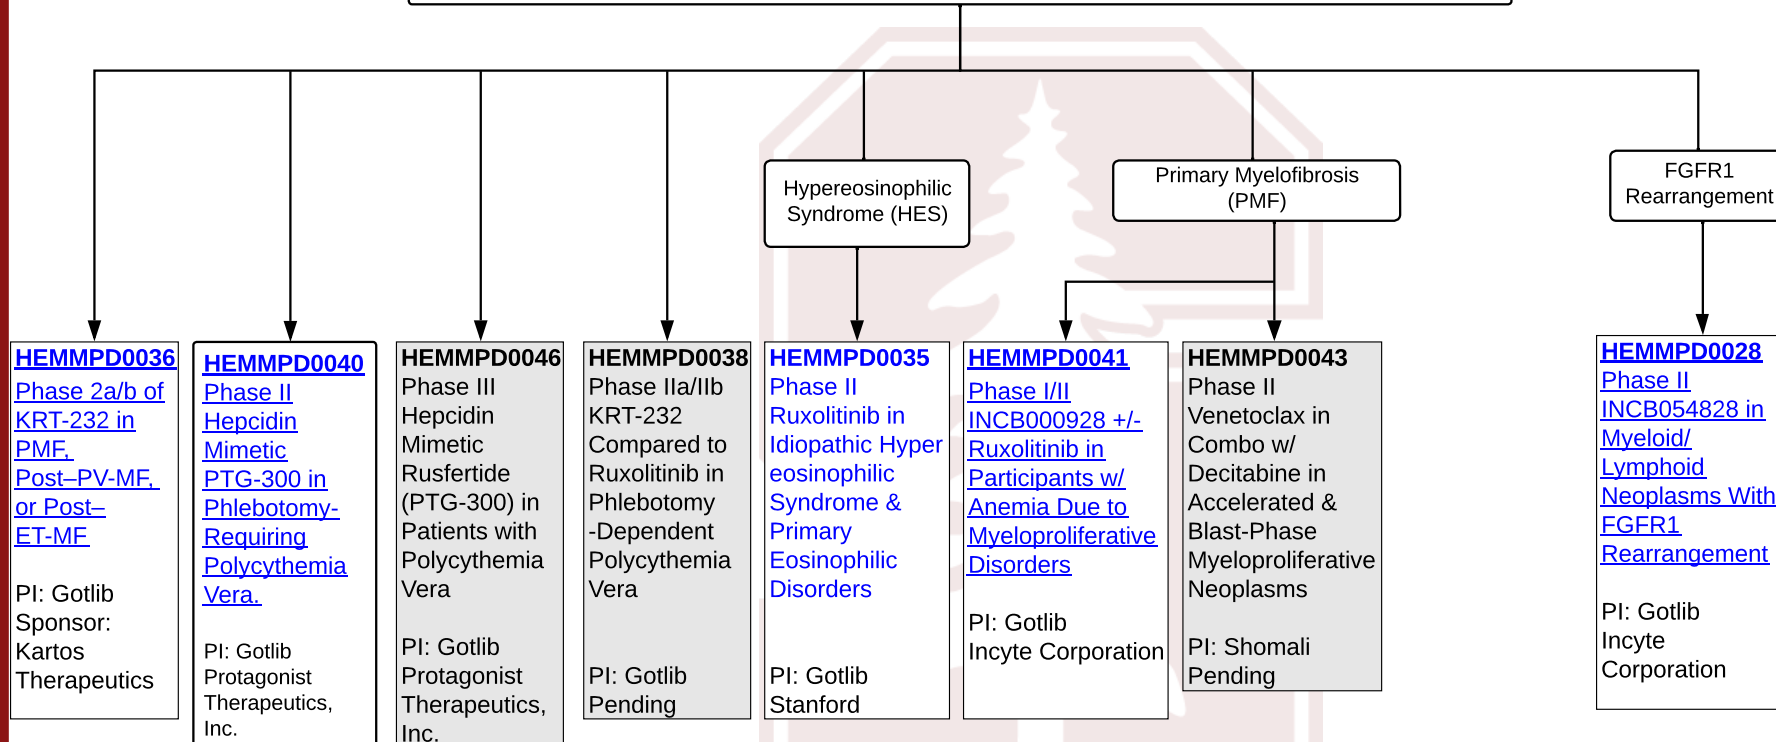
Hypereosinophilic Syndrome (HES)

Primary Myelofibrosis (PMF)

FGFR1 Rearrangement

HEMMPD0036
Phase 2a/b of KRT-232 in PMF, Post–PV-MF, or Post–ET-MF

PI: Gotlib
Sponsor: Kartos Therapeutics

HEMMPD0040
Phase II Hepcidin Mimetic PTG-300 in Phlebotomy-Requiring Polycythemia Vera.

PI: Gotlib
Protagonist Therapeutics, Inc.

HEMMPD0046
Phase III Hepcidin Mimetic Rusfertide (PTG-300) in Patients with Polycythemia Vera

PI: Gotlib
Protagonist Therapeutics, Inc.

HEMMPD0038
Phase IIa/IIb KRT-232 Compared to Ruxolitinib in Phlebotomy -Dependent Polycythemia Vera

PI: Gotlib
Pending

HEMMPD0035
Phase II Ruxolitinib in Idiopathic Hyper eosinophilic Syndrome & Primary Eosinophilic Disorders

PI: Gotlib
Stanford

HEMMPD0041
Phase I/II INCB000928 +/- Ruxolitinib in Participants w/ Anemia Due to Myeloproliferative Disorders

PI: Gotlib
Incyte Corporation

HEMMPD0043
Phase II Venetoclax in Combo w/ Decitabine in Accelerated & Blast-Phase Myeloproliferative Neoplasms

PI: Shomali
Pending

HEMMPD0028
Phase II INCB054828 in Myeloid/ Lymphoid Neoplasms With FGFR1 Rearrangement

PI: Gotlib
Incyte Corporation